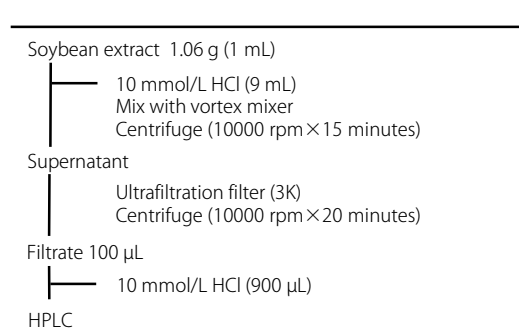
Soybean extract 1.06 g (1 mL)

10 mmol/L HCl (9 mL)
Mix with vortex mixer
Centrifuge (10000 rpm×15 minutes)

Supernatant

Ultrafiltration filter (3K)
Centrifuge (10000 rpm×20 minutes)

Filtrate 100 μL

10 mmol/L HCl (900 μL)

HPLC